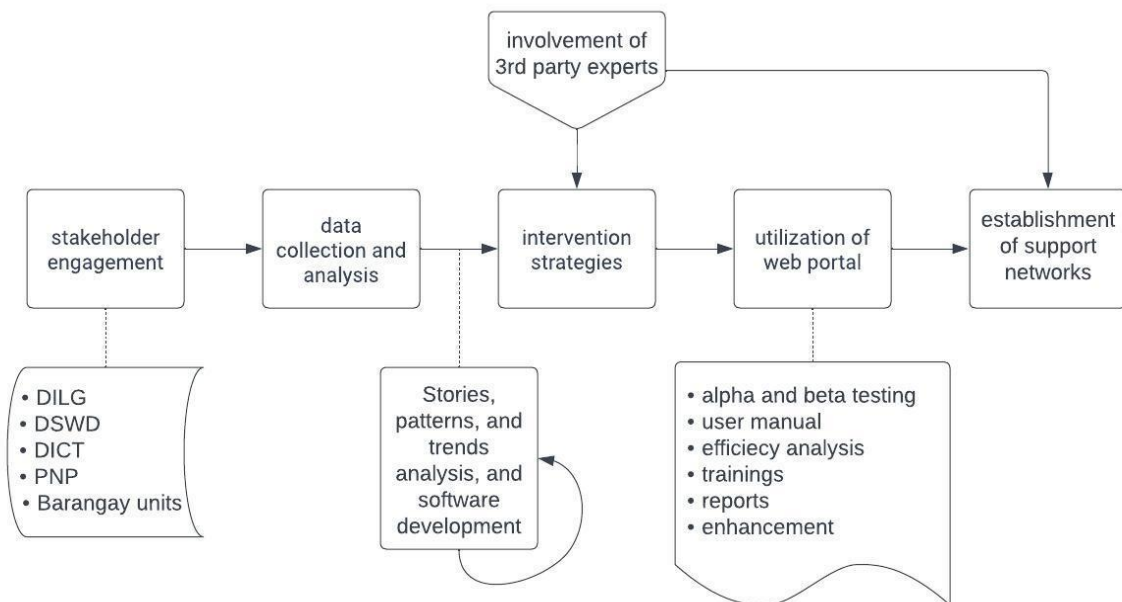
involvement of 3rd party experts

stakeholder engagement

data collection and analysis

intervention strategies

utilization of web portal

establishment of support networks

• DILG
• DSWD
• DICT
• PNP
• Barangay units

Stories, patterns, and trends analysis, and software development

• alpha and beta testing
• user manual
• efficiecy analysis
• trainings
• reports
• enhancement